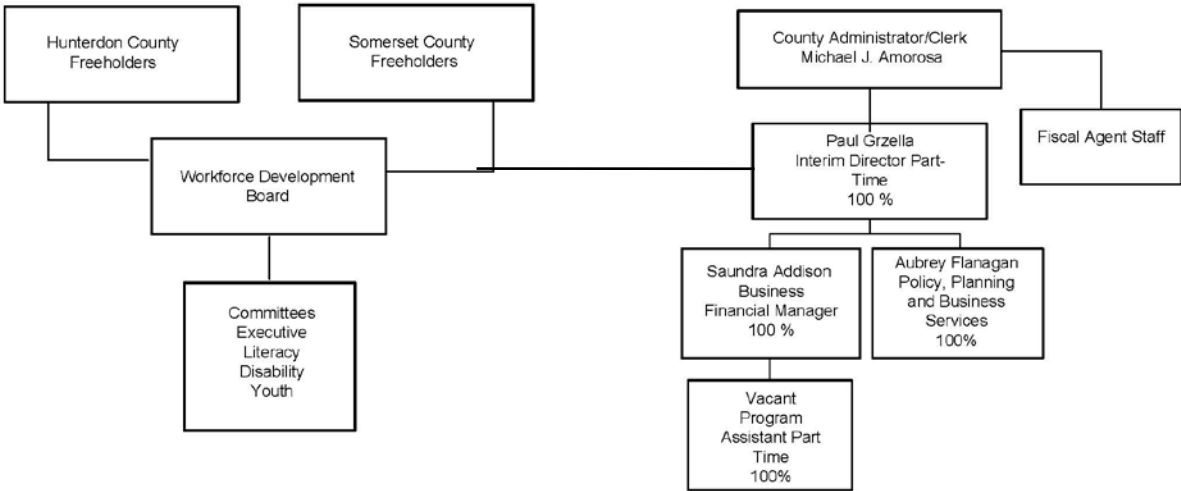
Hunterdon County Freeholders

Somerset County Freeholders

County Administrator/Clerk
Michael J. Amorosa

Fiscal Agent Staff

Workforce Development Board

Paul Grzella
Interim Director Part-Time
100 %

Committees
Executive
Literacy
Disability
Youth

Saundra Addison
Business
Financial Manager
100 %

Aubrey Flanagan
Policy, Planning and Business Services
100%

Vacant
Program
Assistant Part Time
100%